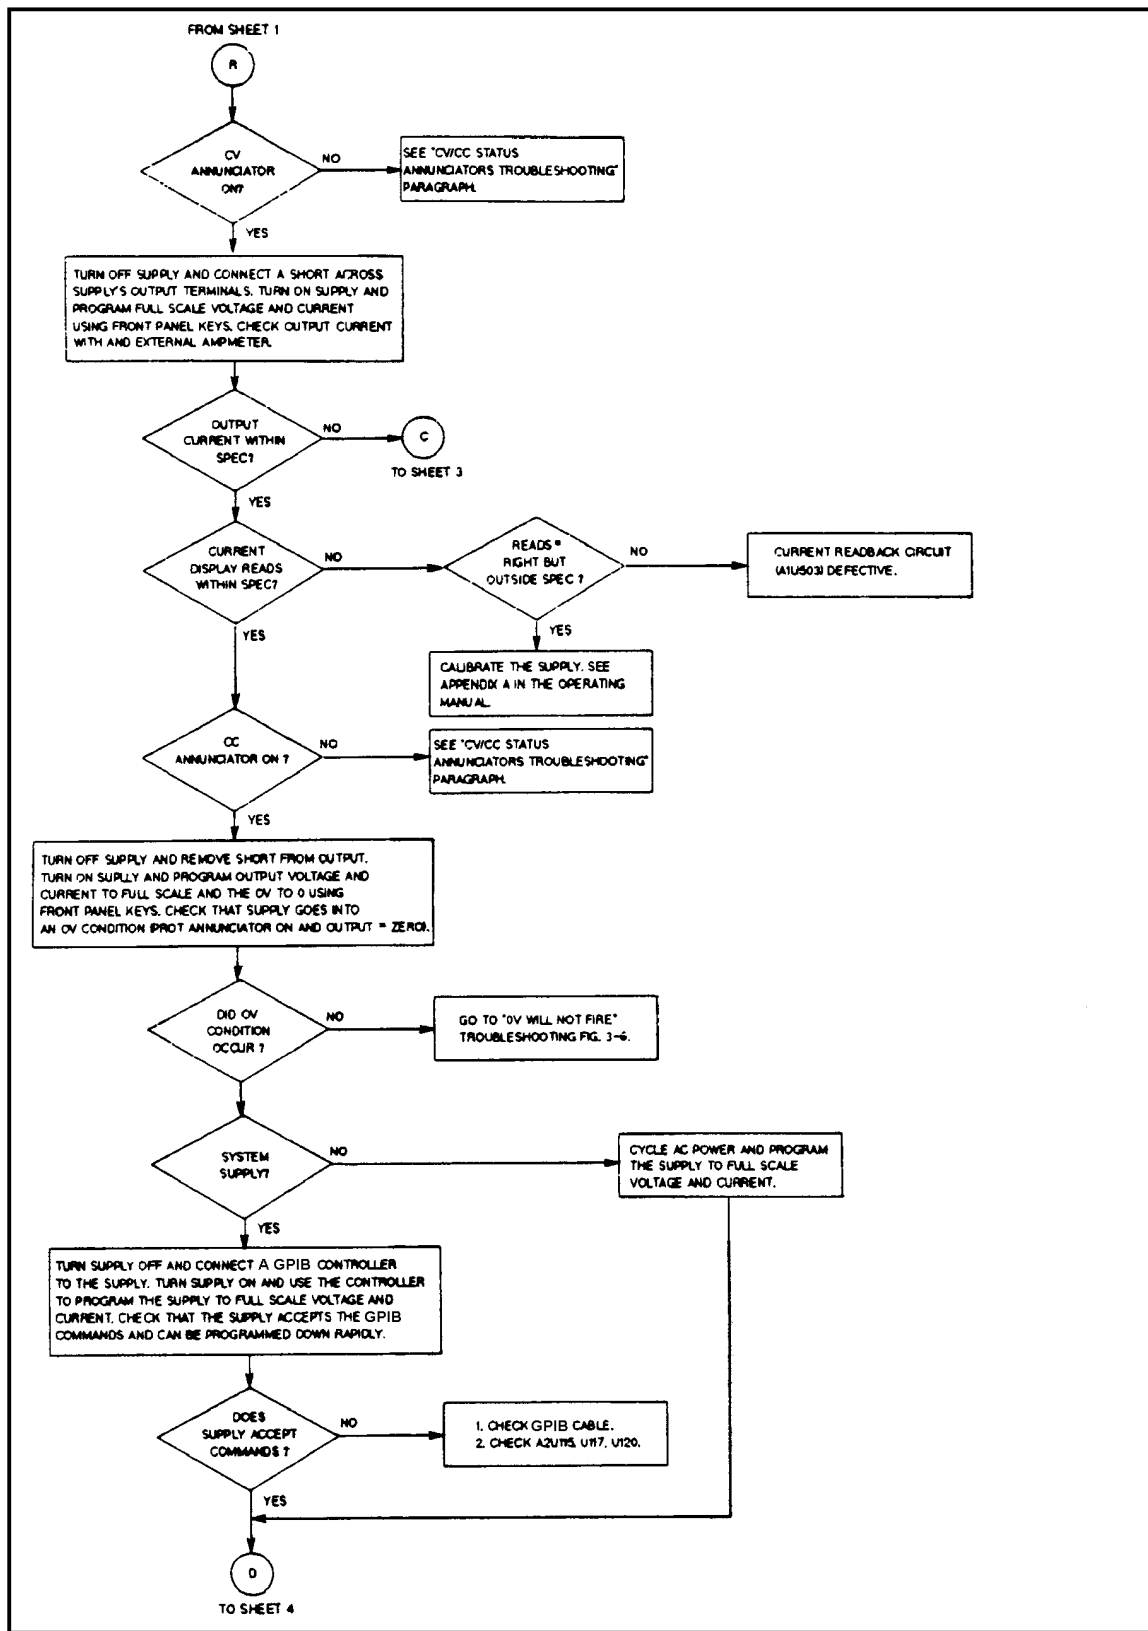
FROM SHEET 1

R

CV ANNUNCIATOR ON?

NO

SEE "CV/CC STATUS ANNUNCIATORS TROUBLESHOOTING" PARAGRAPH.

YES

TURN OFF SUPPLY AND CONNECT A SHORT ACROSS SUPPLY'S OUTPUT TERMINALS. TURN ON SUPPLY AND PROGRAM FULL SCALE VOLTAGE AND CURRENT USING FRONT PANEL KEYS. CHECK OUTPUT CURRENT WITH AND EXTERNAL AMPMETER.

OUTPUT CURRENT WITHIN SPEC?

NO

C

TO SHEET 3

YES

CURRENT DISPLAY READS WITHIN SPEC?

NO

READS "RIGHT BUT OUTSIDE SPEC ?

NO

CURRENT READBACK CIRCUIT (A1U503) DEFECTIVE.

YES

CALIBRATE THE SUPPLY. SEE APPENDIX A IN THE OPERATING MANUAL.

YES

CC ANNUNCIATOR ON ?

NO

SEE "CV/CC STATUS ANNUNCIATORS TROUBLESHOOTING" PARAGRAPH.

YES

TURN OFF SUPPLY AND REMOVE SHORT FROM OUTPUT. TURN ON SUPPLY AND PROGRAM OUTPUT VOLTAGE AND CURRENT TO FULL SCALE AND THE OV TO 0 USING FRONT PANEL KEYS. CHECK THAT SUPPLY GOES INTO AN OV CONDITION (PROT ANNUNCIATOR ON AND OUTPUT = ZERO).

DID OV CONDITION OCCUR ?

NO

GO TO "OV WILL NOT FIRE" TROUBLESHOOTING FIG. 3-6.

SYSTEM SUPPLY?

NO

CYCLE AC POWER AND PROGRAM THE SUPPLY TO FULL SCALE VOLTAGE AND CURRENT.

YES

TURN SUPPLY OFF AND CONNECT A GPIB CONTROLLER TO THE SUPPLY. TURN SUPPLY ON AND USE THE CONTROLLER TO PROGRAM THE SUPPLY TO FULL SCALE VOLTAGE AND CURRENT. CHECK THAT THE SUPPLY ACCEPTS THE GPIB COMMANDS AND CAN BE PROGRAMMED DOWN RAPIDLY.

DOES SUPPLY ACCEPT COMMANDS ?

NO

1. CHECK GPIB CABLE.
2. CHECK A2U115, U117, U120.

YES

D

TO SHEET 4